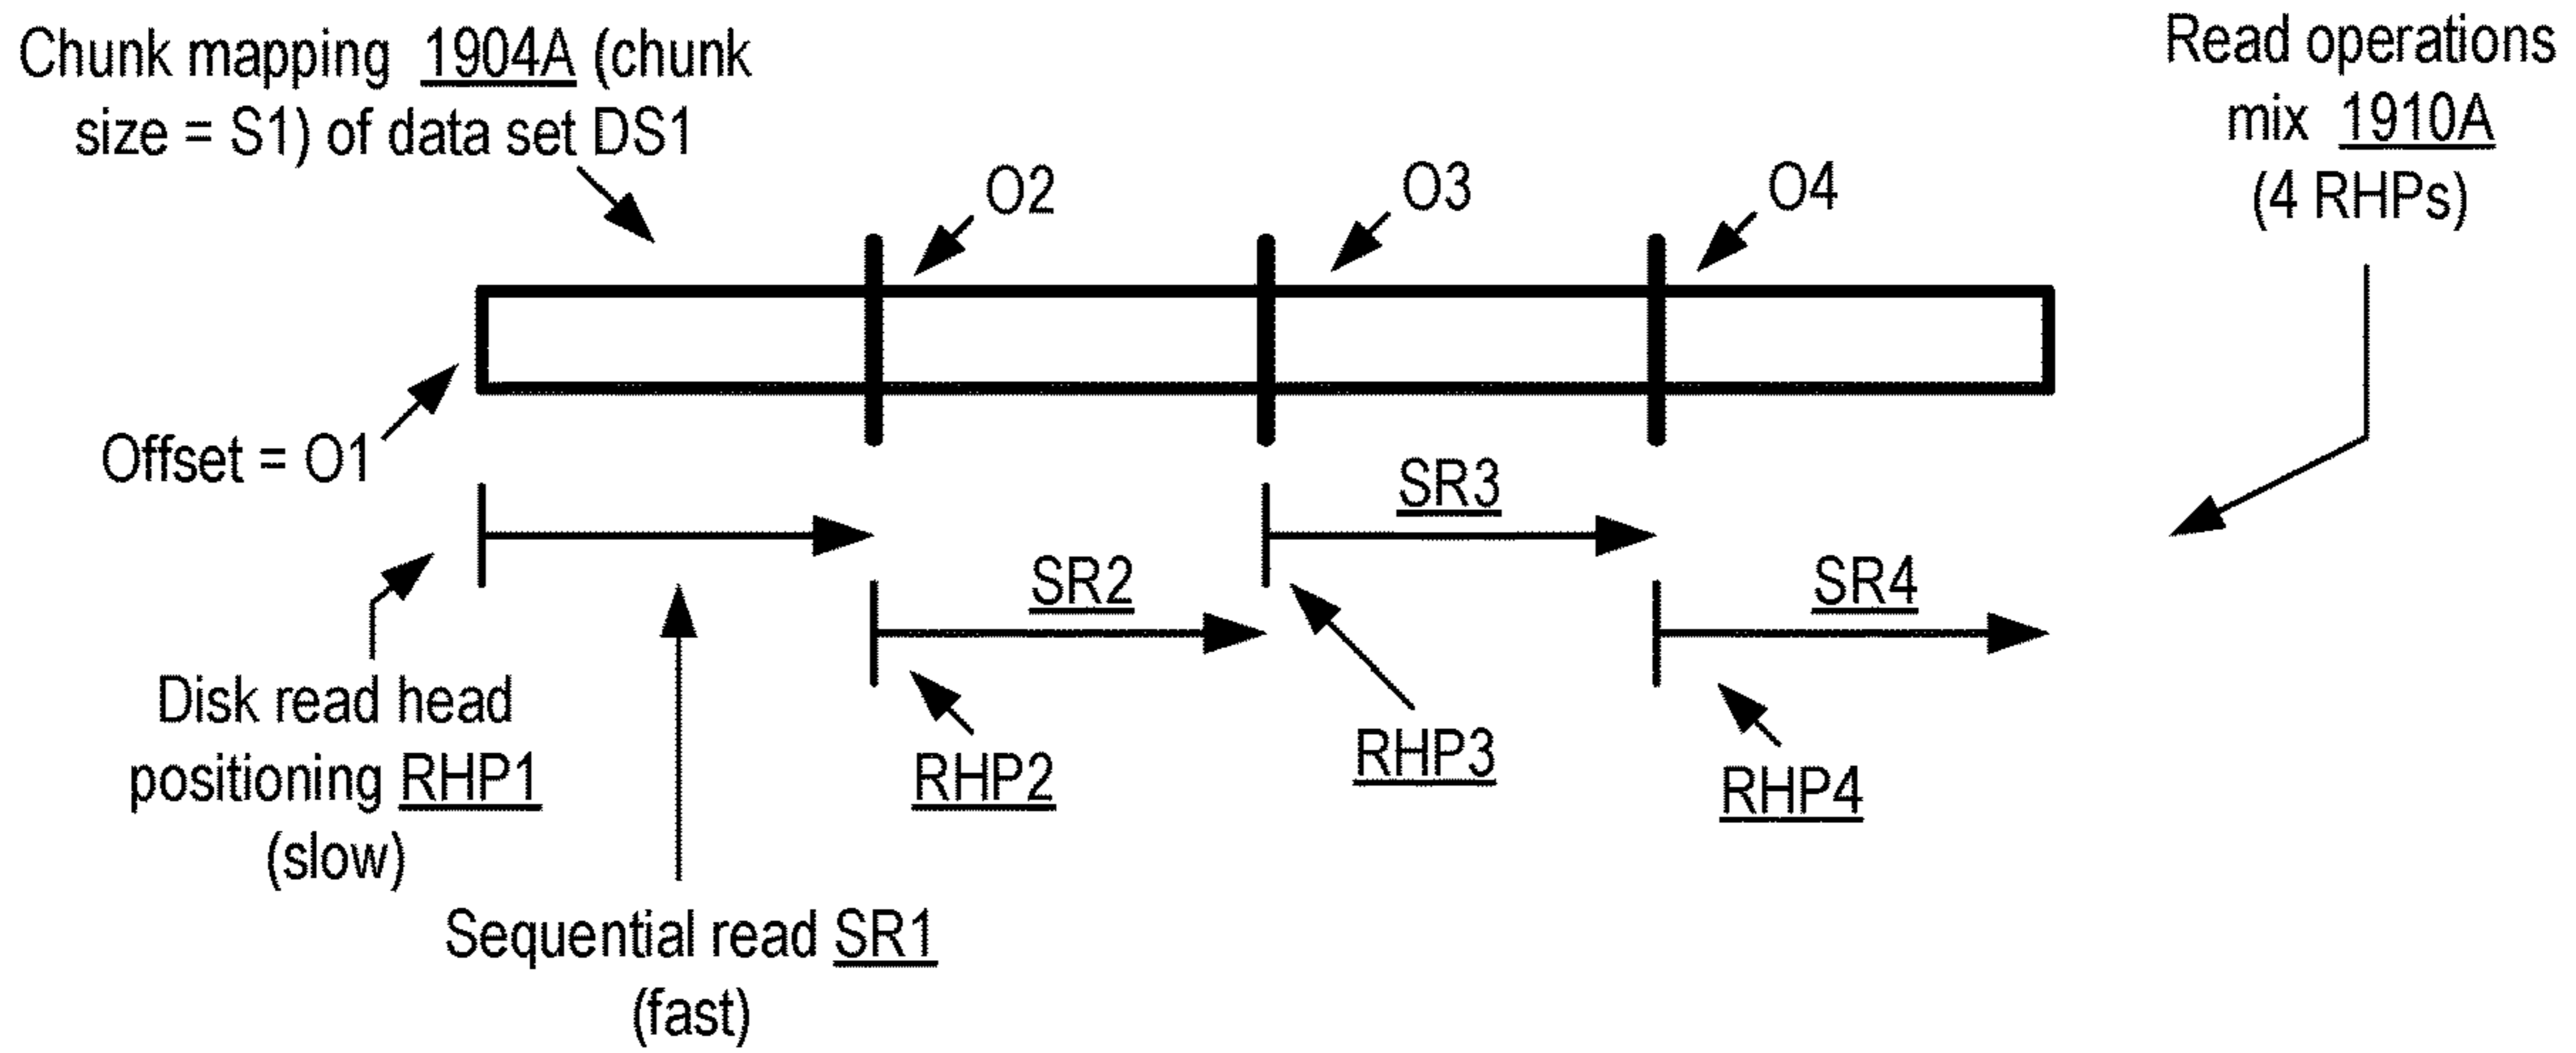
Chunk mapping 1904A (chunk size = S1) of data set DS1

Read operations mix 1910A (4 RHPs)

O2

O3

O4

Offset = O1

SR3

SR2

SR4

Disk read head positioning RHP1 (slow)

RHP2

RHP3

RHP4

Sequential read SR1 (fast)